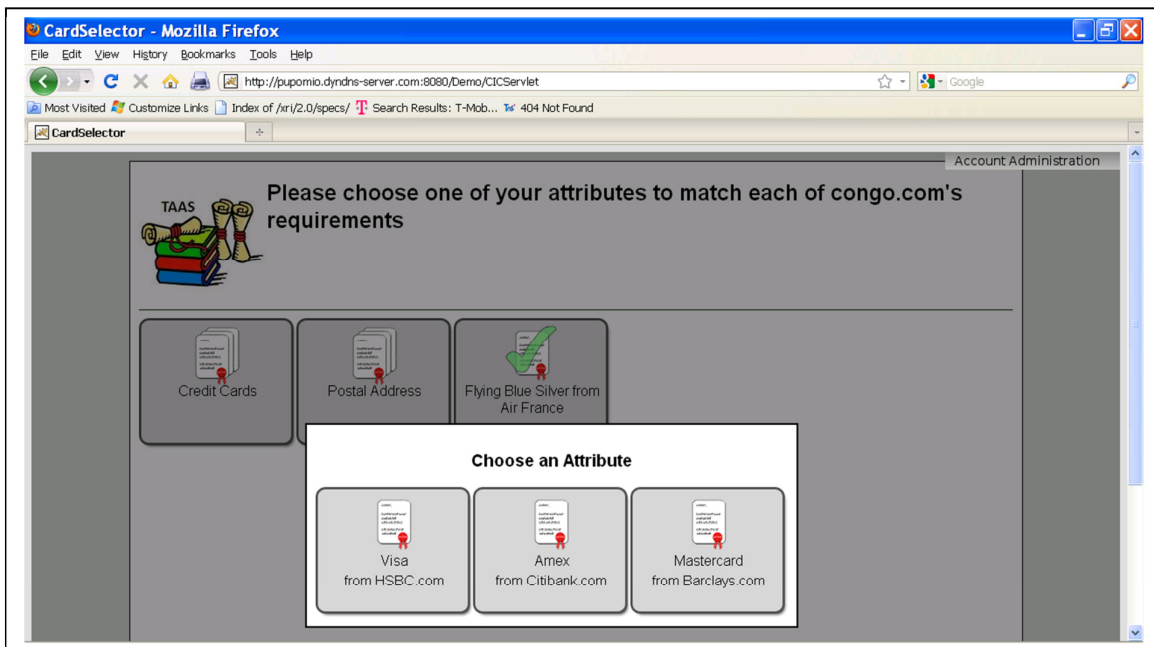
CardSelector - Mozilla Firefox

File Edit View History Bookmarks Tools Help

http://pupomio.dyndns-server.com:8080/Demo/CICServlet

Google

Most Visited Customize Links Index of /xri/2.0/specs/ Search Results: T-Mob... 404 Not Found

CardSelector

Account Administration

TAAS

Please choose one of your attributes to match each of congo.com's requirements

Credit Cards

Postal Address

Flying Blue Silver from Air France

Choose an Attribute

Visa
from HSBC.com

Amex
from Citibank.com

Mastercard
from Barclays.com